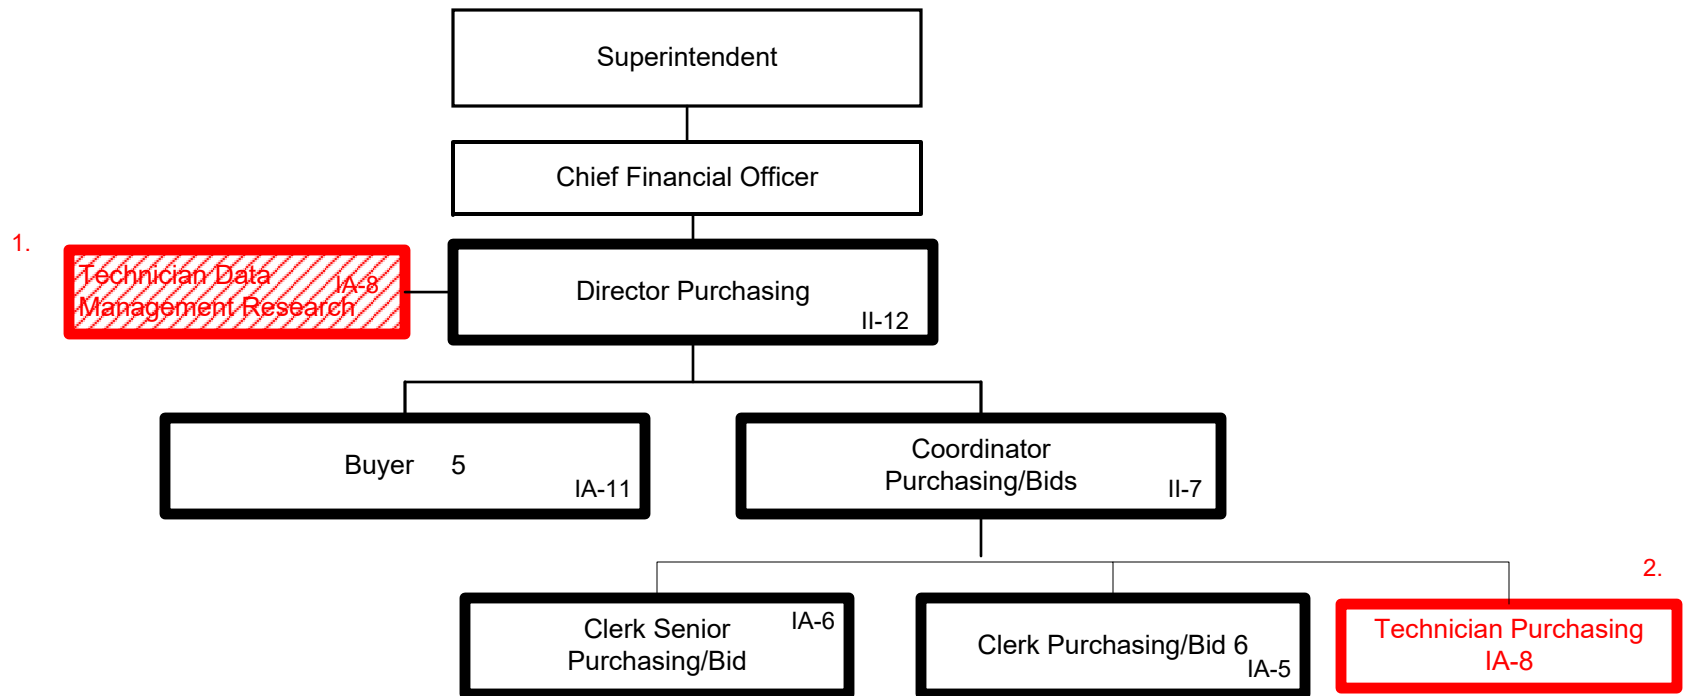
Superintendent

Chief Financial Officer

1.

Technician Data Management Research IA-8

Director Purchasing II-12

Buyer 5 IA-11

Coordinator Purchasing/Bids II-7

2.

Clerk Senior Purchasing/Bid IA-6

Clerk Purchasing/Bid 6 IA-5

Technician Purchasing IA-8